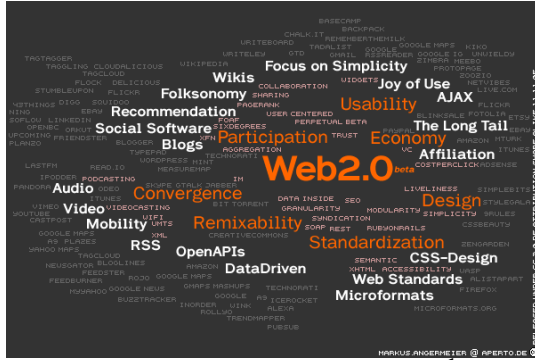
Web2.0 beta

Participation
Economy
Usability
Convergence
Remixability
Design
Standardization

Focus on Simplicity
Joy of Use
AJAX
Wikis
Folksonomy
Recommendation
Social Software
Blogs
The Long Tail
Affiliation
Audio
Video
Mobility
RSS
OpenAPIs
DataDriven
CSS-Design
Web Standards
Microformats

BASECAMP
BACKPACK
CHALK.IT
REMEMBERTHEMILK
WRITEBOARD
TADALIST
GOOGLE MAPS
KIKO
OTD
GOOGLE
GOOGLE IO
UPWELDY
WRITELY
SEARCH
ZIMBRA
MEEBO
WIKIPEDIA
GMAIL
PROTOPAGE
WIDGETS
ZOOZIO
NETVIBES
LIVE.COM
TAGTAGGER
TAGGLING
CLOUDALICIOUS
TAGCLOUD
FLOCK
DELICIOUS
STUMBLEUPON
FLICKR
COLLABORATION
SHARING
PAGERANK
USER CENTERED
PERPETUAL BETA
FOAF
SIXDEGREES
XFN
TRUST
TECHNORATI
AGGREGATION
43THINGS
DIGG
SOUIDOO
EBAY
SOFLOW
LINKEDIN
OPENBC
ORKUT
UPCOMING
FRIENDSTER
PLANZO
BLOGGER
TYPEPAD
WORDPRESS
MEASUREMAP
LASTFM
READ.IO
PODCASTING
PANDORA
VIDEOCASTING
VIMEO
YOUTUBE
CASTPOST
SKYPE
GTALK
JABBER
IM
BITTORRENT
P2P
WIFI
UMTS
XML
CREATIVECOMMONS
DATA INSIDE
GRANULARITY
SYNDICATION
SOAP
REST
SEO
MODULARITY
RUBYONRAILS
LIVELINESS
SIMPLICITY
SIMPLESITE
STYLEGALA
SAULES
CSSBEAUTY
ZENGARDEN
GOOGLE MAPS
AS PLAZES
YAHOO MAPS
TAGCLOUD
NEWSGATOR
BLOGLINES
FEEDSTER
FEEDBURNER
ROJO
MYYAHOO
BUZZTRACKER
GOOGLE MAPS
AMAZON
GMAPS
MASHUPS
INORDER
ROLLYO
TECHNORATI
ICEROCKET
ALEXA
TRENDMAPPER
PUBSUB
SEMANTIC
XHTML
ACCESSIBILITY
W3C
WASP
ALISTAPART
FIREFOX
MICROFORMATS.ORG
BLINKSALE
FLICKR
ETSY
ITUNES
VC
AMAZON
COSTPERCLICK
ADSENSE

MARKUS.ANGERMEIER @ APERTO.DE